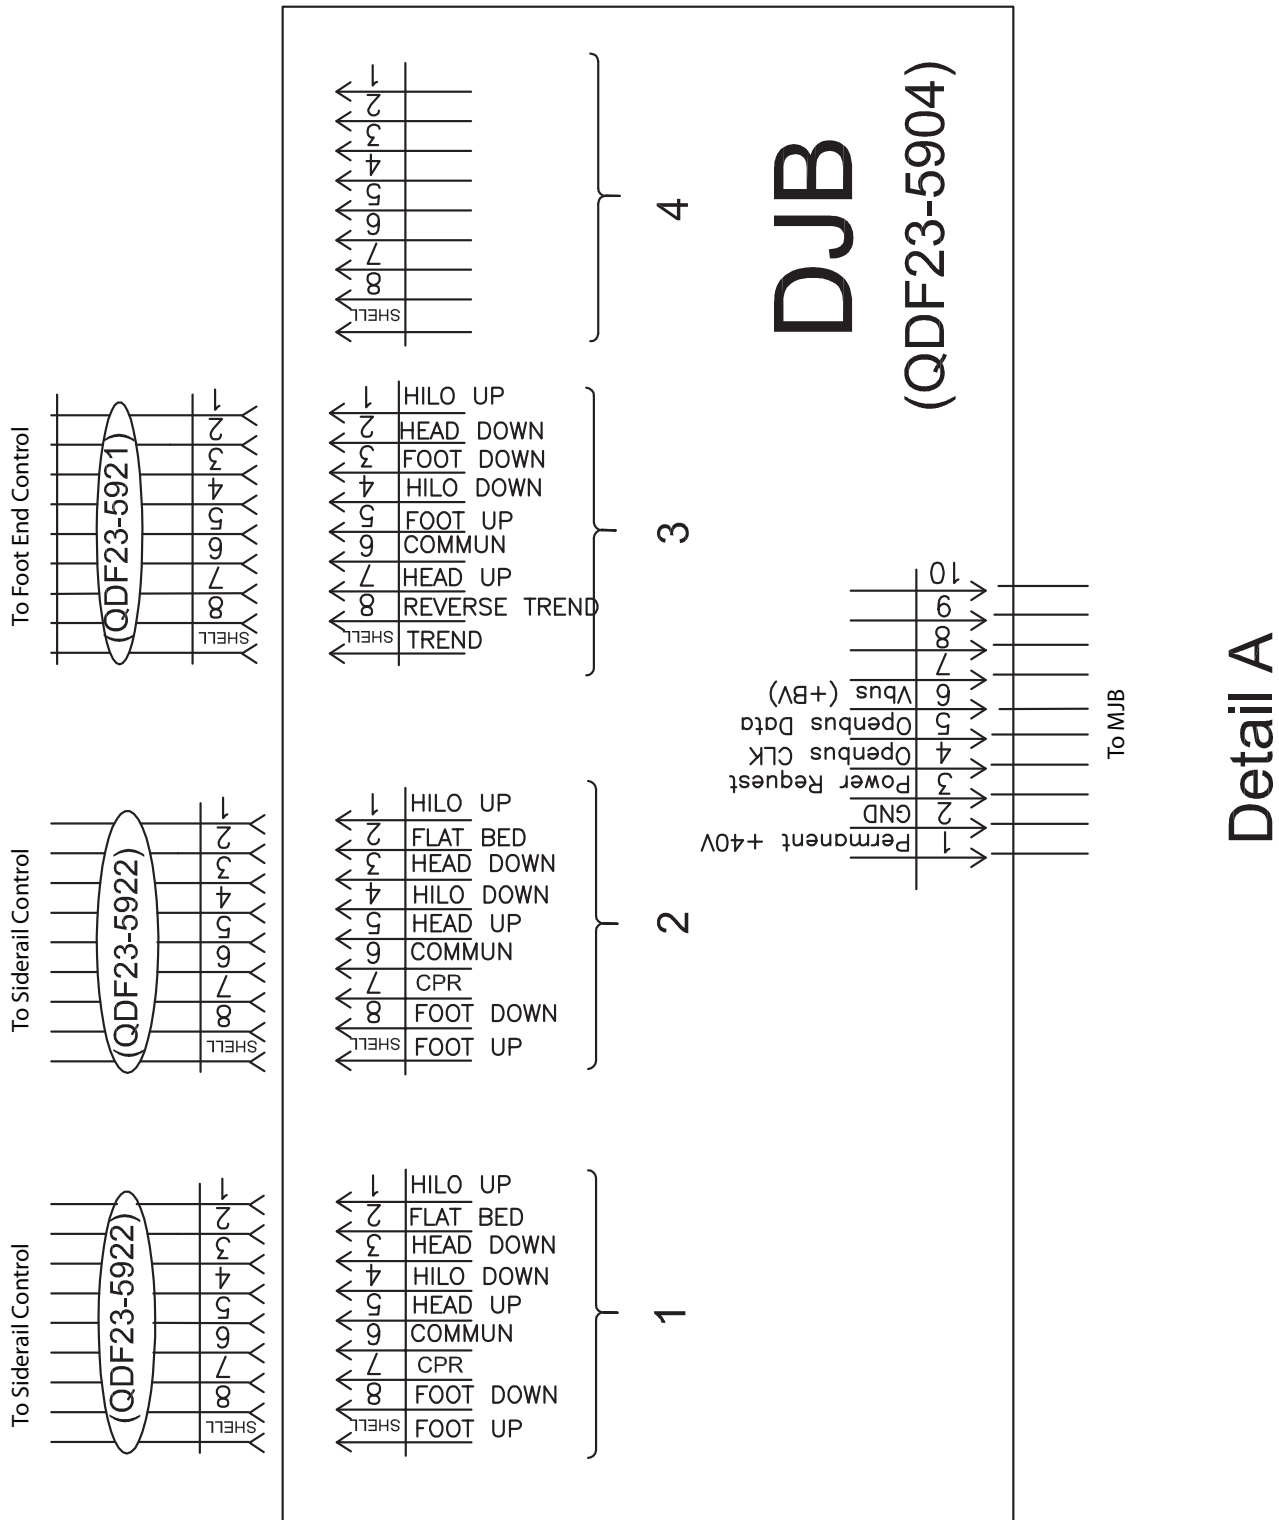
Detail A

DJB
(QDF23-5904)

4
1
2
3
4
5
6
7
8
SHELL

3
1 HILO UP
2 HEAD DOWN
3 FOOT DOWN
4 HILO DOWN
5 FOOT UP
6 COMMUN
7 HEAD UP
8 REVERSE TREND
SHELL TREND

To Foot End Control
(QDF23-5921)
1
2
3
4
5
6
7
8
SHELL

To MJB
1 Permanent +40V
2 GND
3 Power Request
4 Openbus CLK
5 Openbus Data
6 Vbus (+BV)
7
8
9
10

2
1 HILO UP
2 FLAT BED
3 HEAD DOWN
4 HILO DOWN
5 HEAD UP
6 COMMUN
7 CPR
8 FOOT DOWN
SHELL FOOT UP

To Siderail Control
(QDF23-5922)
1
2
3
4
5
6
7
8
SHELL

1
1 HILO UP
2 FLAT BED
3 HEAD DOWN
4 HILO DOWN
5 HEAD UP
6 COMMUN
7 CPR
8 FOOT DOWN
SHELL FOOT UP

To Siderail Control
(QDF23-5922)
1
2
3
4
5
6
7
8
SHELL